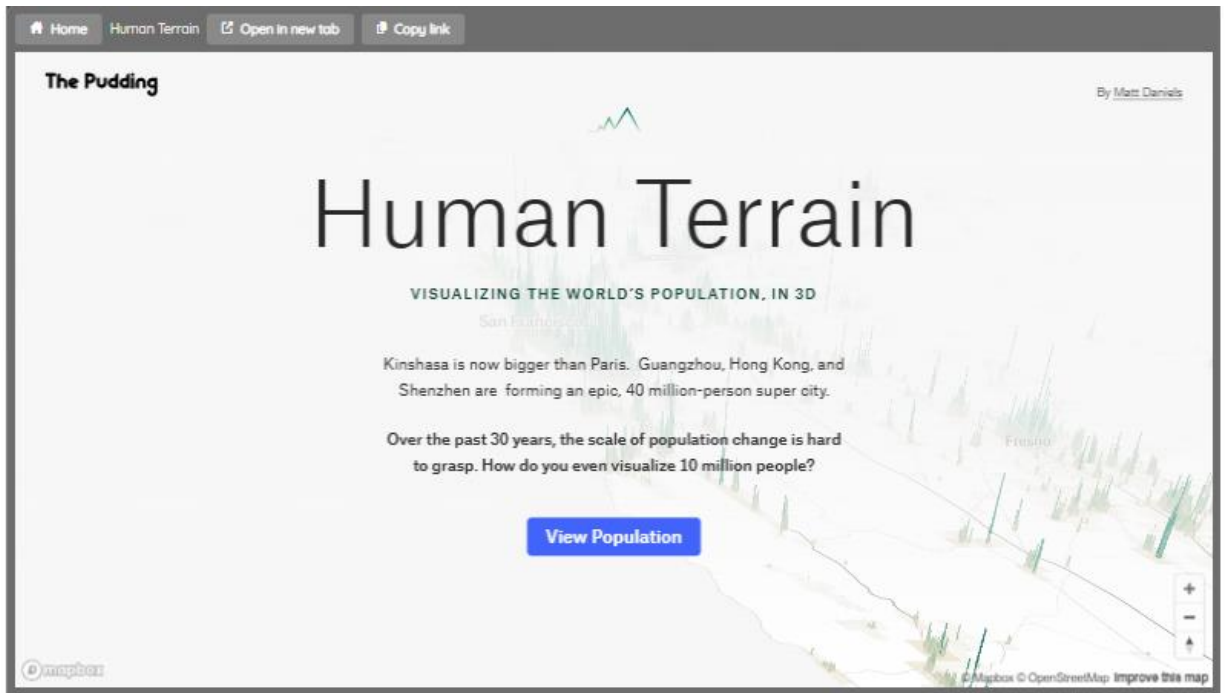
Home Human Terrain Open in new tab Copy link

The Pudding

By Matt Daniels

Human Terrain

VISUALIZING THE WORLD'S POPULATION, IN 3D

San Francisco

Kinshasa is now bigger than Paris. Guangzhou, Hong Kong, and Shenzhen are forming an epic, 40 million-person super city.

Fresno

Over the past 30 years, the scale of population change is hard to grasp. How do you even visualize 10 million people?

View Population

+
−

mapbox

© Mapbox © OpenStreetMap Improve this map